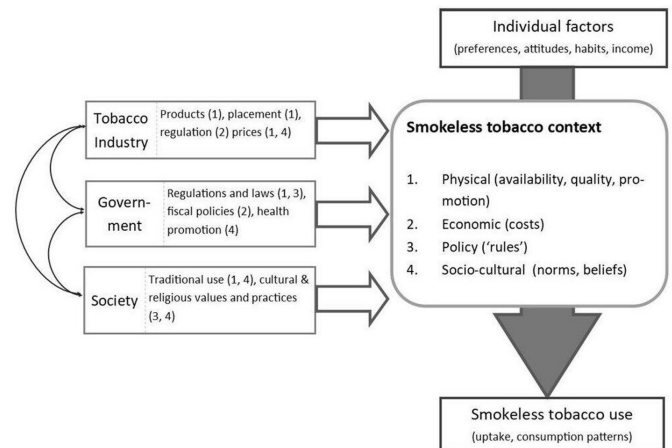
Individual factors
(preferences, attitudes, habits, income)

Tobacco Industry
Products (1), placement (1), regulation (2) prices (1, 4)

Government
Regulations and laws (1, 3), fiscal policies (2), health promotion (4)

Society
Traditional use (1, 4), cultural & religious values and practices (3, 4)

Smokeless tobacco context

1. Physical (availability, quality, promotion)
2. Economic (costs)
3. Policy ('rules')
4. Socio-cultural (norms, beliefs)

Smokeless tobacco use
(uptake, consumption patterns)